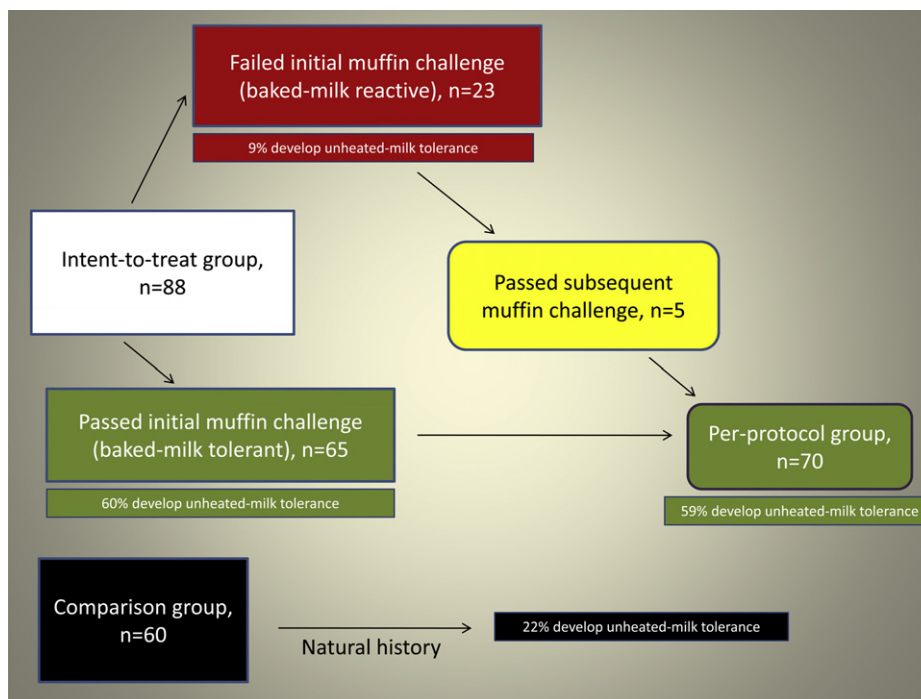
Failed initial muffin challenge (baked-milk reactive), n=23

9% develop unheated-milk tolerance

Intent-to-treat group, n=88

Passed subsequent muffin challenge, n=5

Passed initial muffin challenge (baked-milk tolerant), n=65

60% develop unheated-milk tolerance

Per-protocol group, n=70

59% develop unheated-milk tolerance

Comparison group, n=60

Natural history

22% develop unheated-milk tolerance